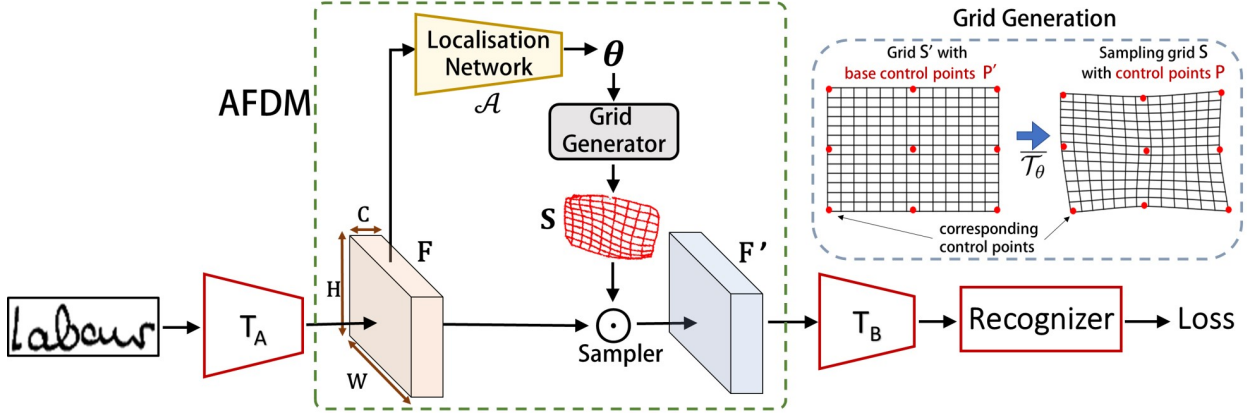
Grid Generation

Localisation Network

$\mathcal{A}$

$\boldsymbol{\theta}$

AFDM

Grid Generator

Grid S′ with base control points P′

Sampling grid S with control points P

$\mathcal{T}_\theta$

corresponding control points

C

F

S

F′

H

labour

T$_A$

Sampler

T$_B$

Recognizer

Loss

W